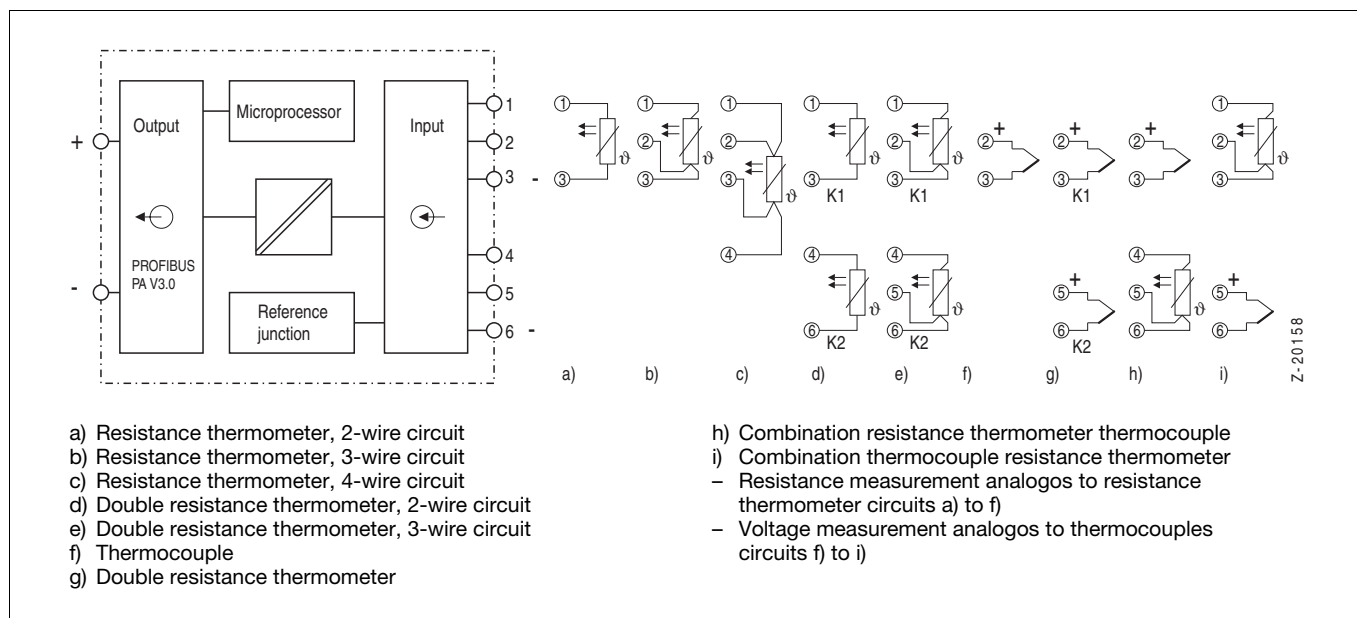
+
-
Output
Microprocessor
Input
PROFIBUS PA V3.0
Reference junction
1
2
3 -
4
5
6 -

① ③ ϑ
① ② ③ ϑ
① ② ③ ④ ϑ
① ③ ϑ K1
④ ⑥ ϑ K2
① ② ③ ϑ K1
④ ⑤ ⑥ ϑ K2
② + ③
② + ③ K1
⑤ + ⑥ K2
② + ③
④ ⑤ ⑥ ϑ
① ② ③ ϑ
⑤ + ⑥

a) b) c) d) e) f) g) h) i)

Z-20158

a) Resistance thermometer, 2-wire circuit
b) Resistance thermometer, 3-wire circuit
c) Resistance thermometer, 4-wire circuit
d) Double resistance thermometer, 2-wire circuit
e) Double resistance thermometer, 3-wire circuit
f) Thermocouple
g) Double resistance thermometer

h) Combination resistance thermometer thermocouple
i) Combination thermocouple resistance thermometer
– Resistance measurement analogos to resistance thermometer circuits a) to f)
– Voltage measurement analogos to thermocouples circuits f) to i)